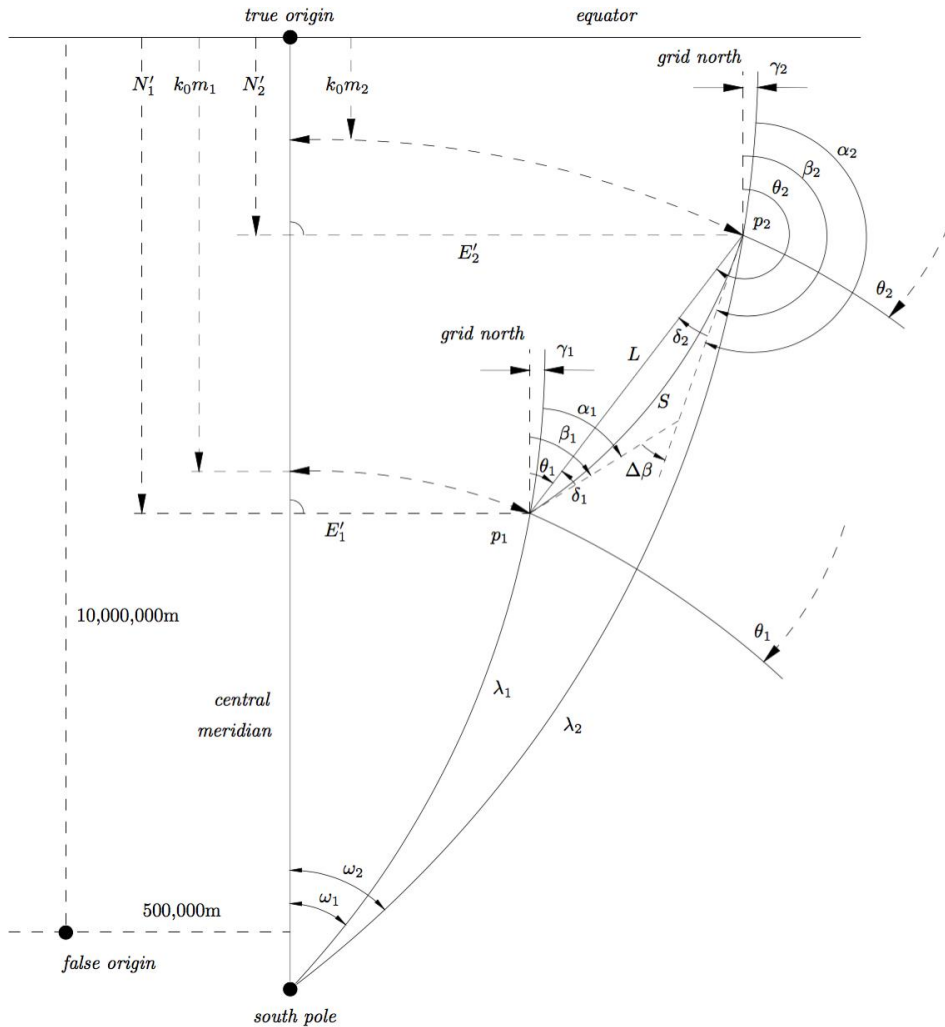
true origin

equator

$N_1'$

$k_0m_1$

$N_2'$

$k_0m_2$

grid north

$\gamma_2$

$\alpha_2$

$\beta_2$

$\theta_2$

$p_2$

$E_2'$

$\theta_2$

grid north

$\gamma_1$

$L$

$\delta_2$

$S$

$\alpha_1$

$\beta_1$

$\theta_1$

$\delta_1$

$\Delta\beta$

$E_1'$

$p_1$

10,000,000m

$\theta_1$

central meridian

$\lambda_1$

$\lambda_2$

$\omega_2$

$\omega_1$

500,000m

false origin

south pole